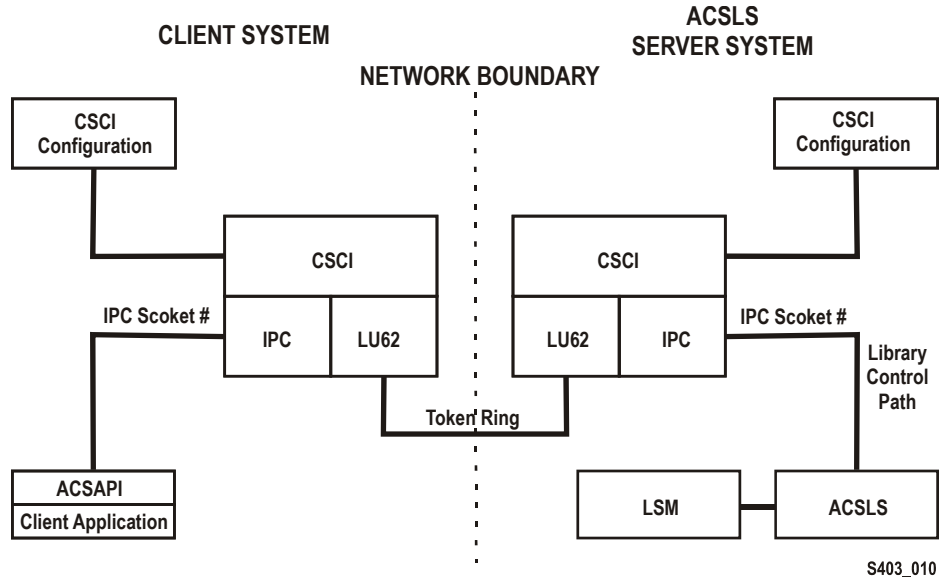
CLIENT SYSTEM

ACSLS SERVER SYSTEM

NETWORK BOUNDARY

CSCI Configuration

CSCI Configuration

CSCI

CSCI

IPC Scoket #

IPC

LU62

LU62

IPC

IPC Scoket #

Library Control Path

Token Ring

ACSAPI

Client Application

LSM

ACSLS

S403_010